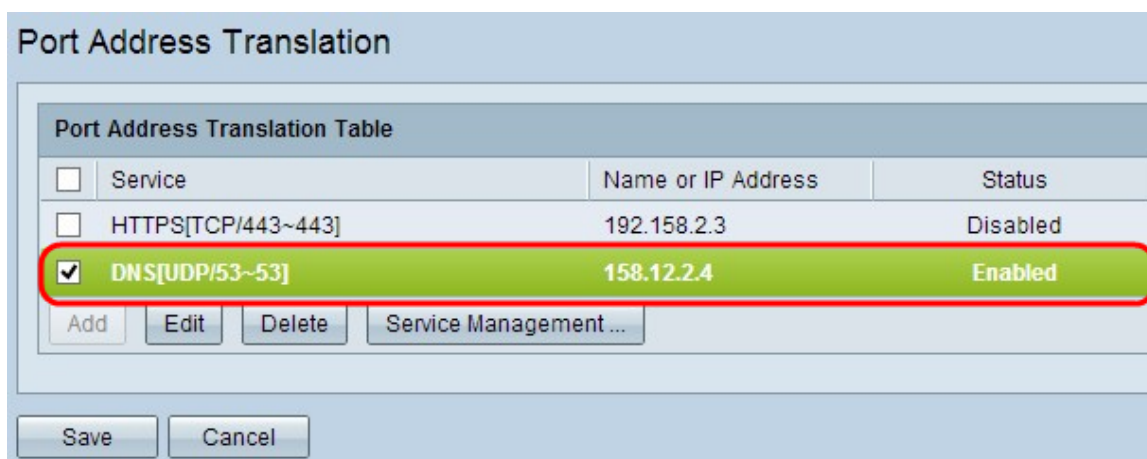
Port Address Translation

Port Address Translation Table

| Service | Name or IP Address | Status |
|---|---|---|
| HTTPS[TCP/443~443] | 192.158.2.3 | Disabled |
| DNS[UDP/53~53] | 158.12.2.4 | Enabled |

Add Edit Delete Service Management ...

Save Cancel